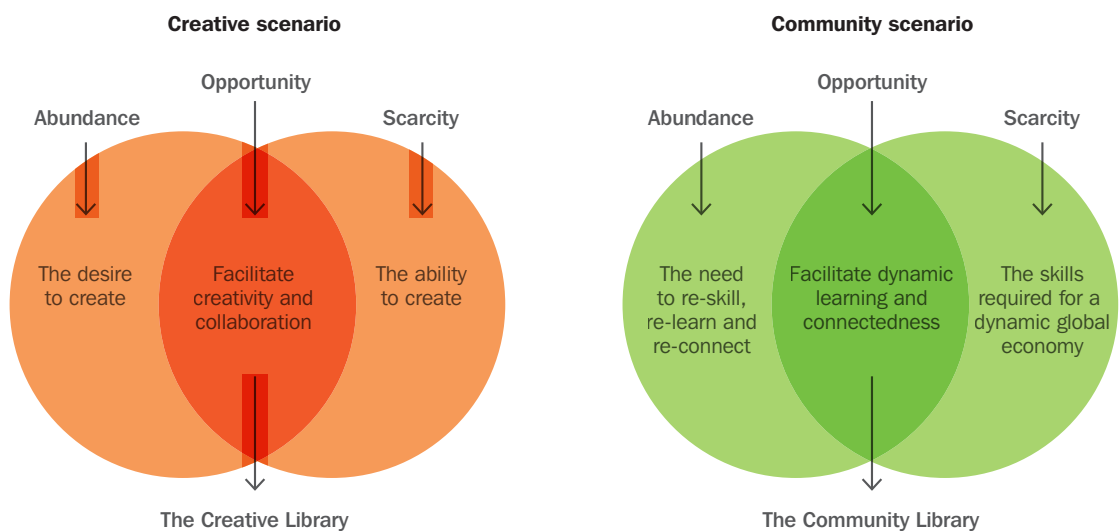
Creative scenario

Opportunity

Abundance

Scarcity

The desire to create

Facilitate creativity and collaboration

The ability to create

The Creative Library

Community scenario

Opportunity

Abundance

Scarcity

The need to re-skill, re-learn and re-connect

Facilitate dynamic learning and connectedness

The skills required for a dynamic global economy

The Community Library